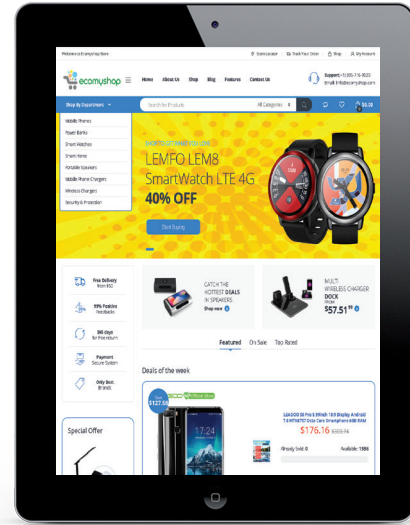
Welcome to Ecomyshop Store

Store Locator | Track Your Order | Shop | My Account

ecomyshop

Home About Us Shop Blog Features Contact Us

Support: +1-555-716-9020
email: info@ecomyshop.com

Shop By Department

Search for Products

All Categories

$0.00

Mobile Phones
Power Banks
Smart Watches
Smart Home
Portable Speakers
Mobile Phone Chargers
Wireless Chargers
Security & Protection

SHOP TO GET WHAT YOU LOVE

LEMFO LEM8 SmartWatch LTE 4G

40% OFF

Start Buying

Free Delivery from $50

99% Positive Feedbacks

365 days for free return

Payment Secure System

Only Best Brands

CATCH THE HOTTEST DEALS IN SPEAKERS
Shop now

MULTI WIRELESS CHARGER DOCK
FROM
$57.51

Featured On Sale Top Rated

Deals of the week

Special Offer

Save $127.55

Official Store

LEAGOO S8 Pro 5.99inch 18:9 Display Android 7.0 MTK6750T Octa Core Smartphone 6GB RAM

$176.16 $333.76

Already Sold: 0

Available: 1986

17:24